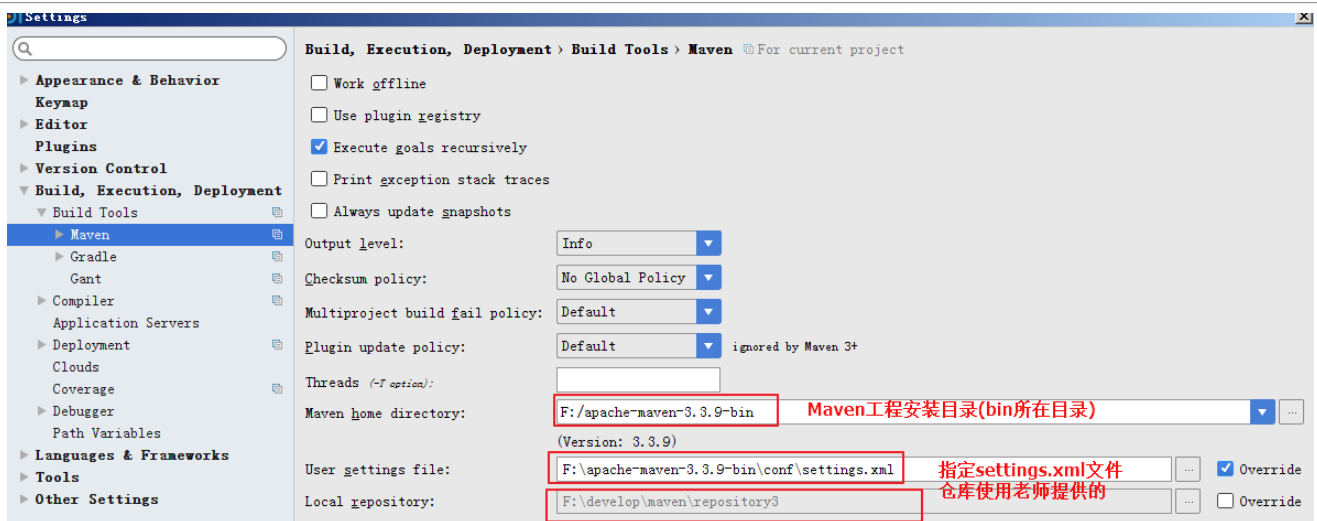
Settings

Appearance & Behavior
Keymap
Editor
Plugins
Version Control
Build, Execution, Deployment
Build Tools
Maven
Gradle
Gant
Compiler
Application Servers
Deployment
Clouds
Coverage
Debugger
Path Variables
Languages & Frameworks
Tools
Other Settings

Build, Execution, Deployment › Build Tools › Maven For current project

Work offline
Use plugin registry
Execute goals recursively
Print exception stack traces
Always update snapshots

Output level: Info
Checksum policy: No Global Policy
Multiproject build fail policy: Default
Plugin update policy: Default ignored by Maven 3+
Threads (-T option):
Maven home directory: F:/apache-maven-3.3.9-bin Maven工程安装目录(bin所在目录)
(Version: 3.3.9)
User settings file: F:\apache-maven-3.3.9-bin\conf\settings.xml 指定settings.xml文件 Override
Local repository: F:\develop\maven\repository3 仓库使用老师提供的 Override